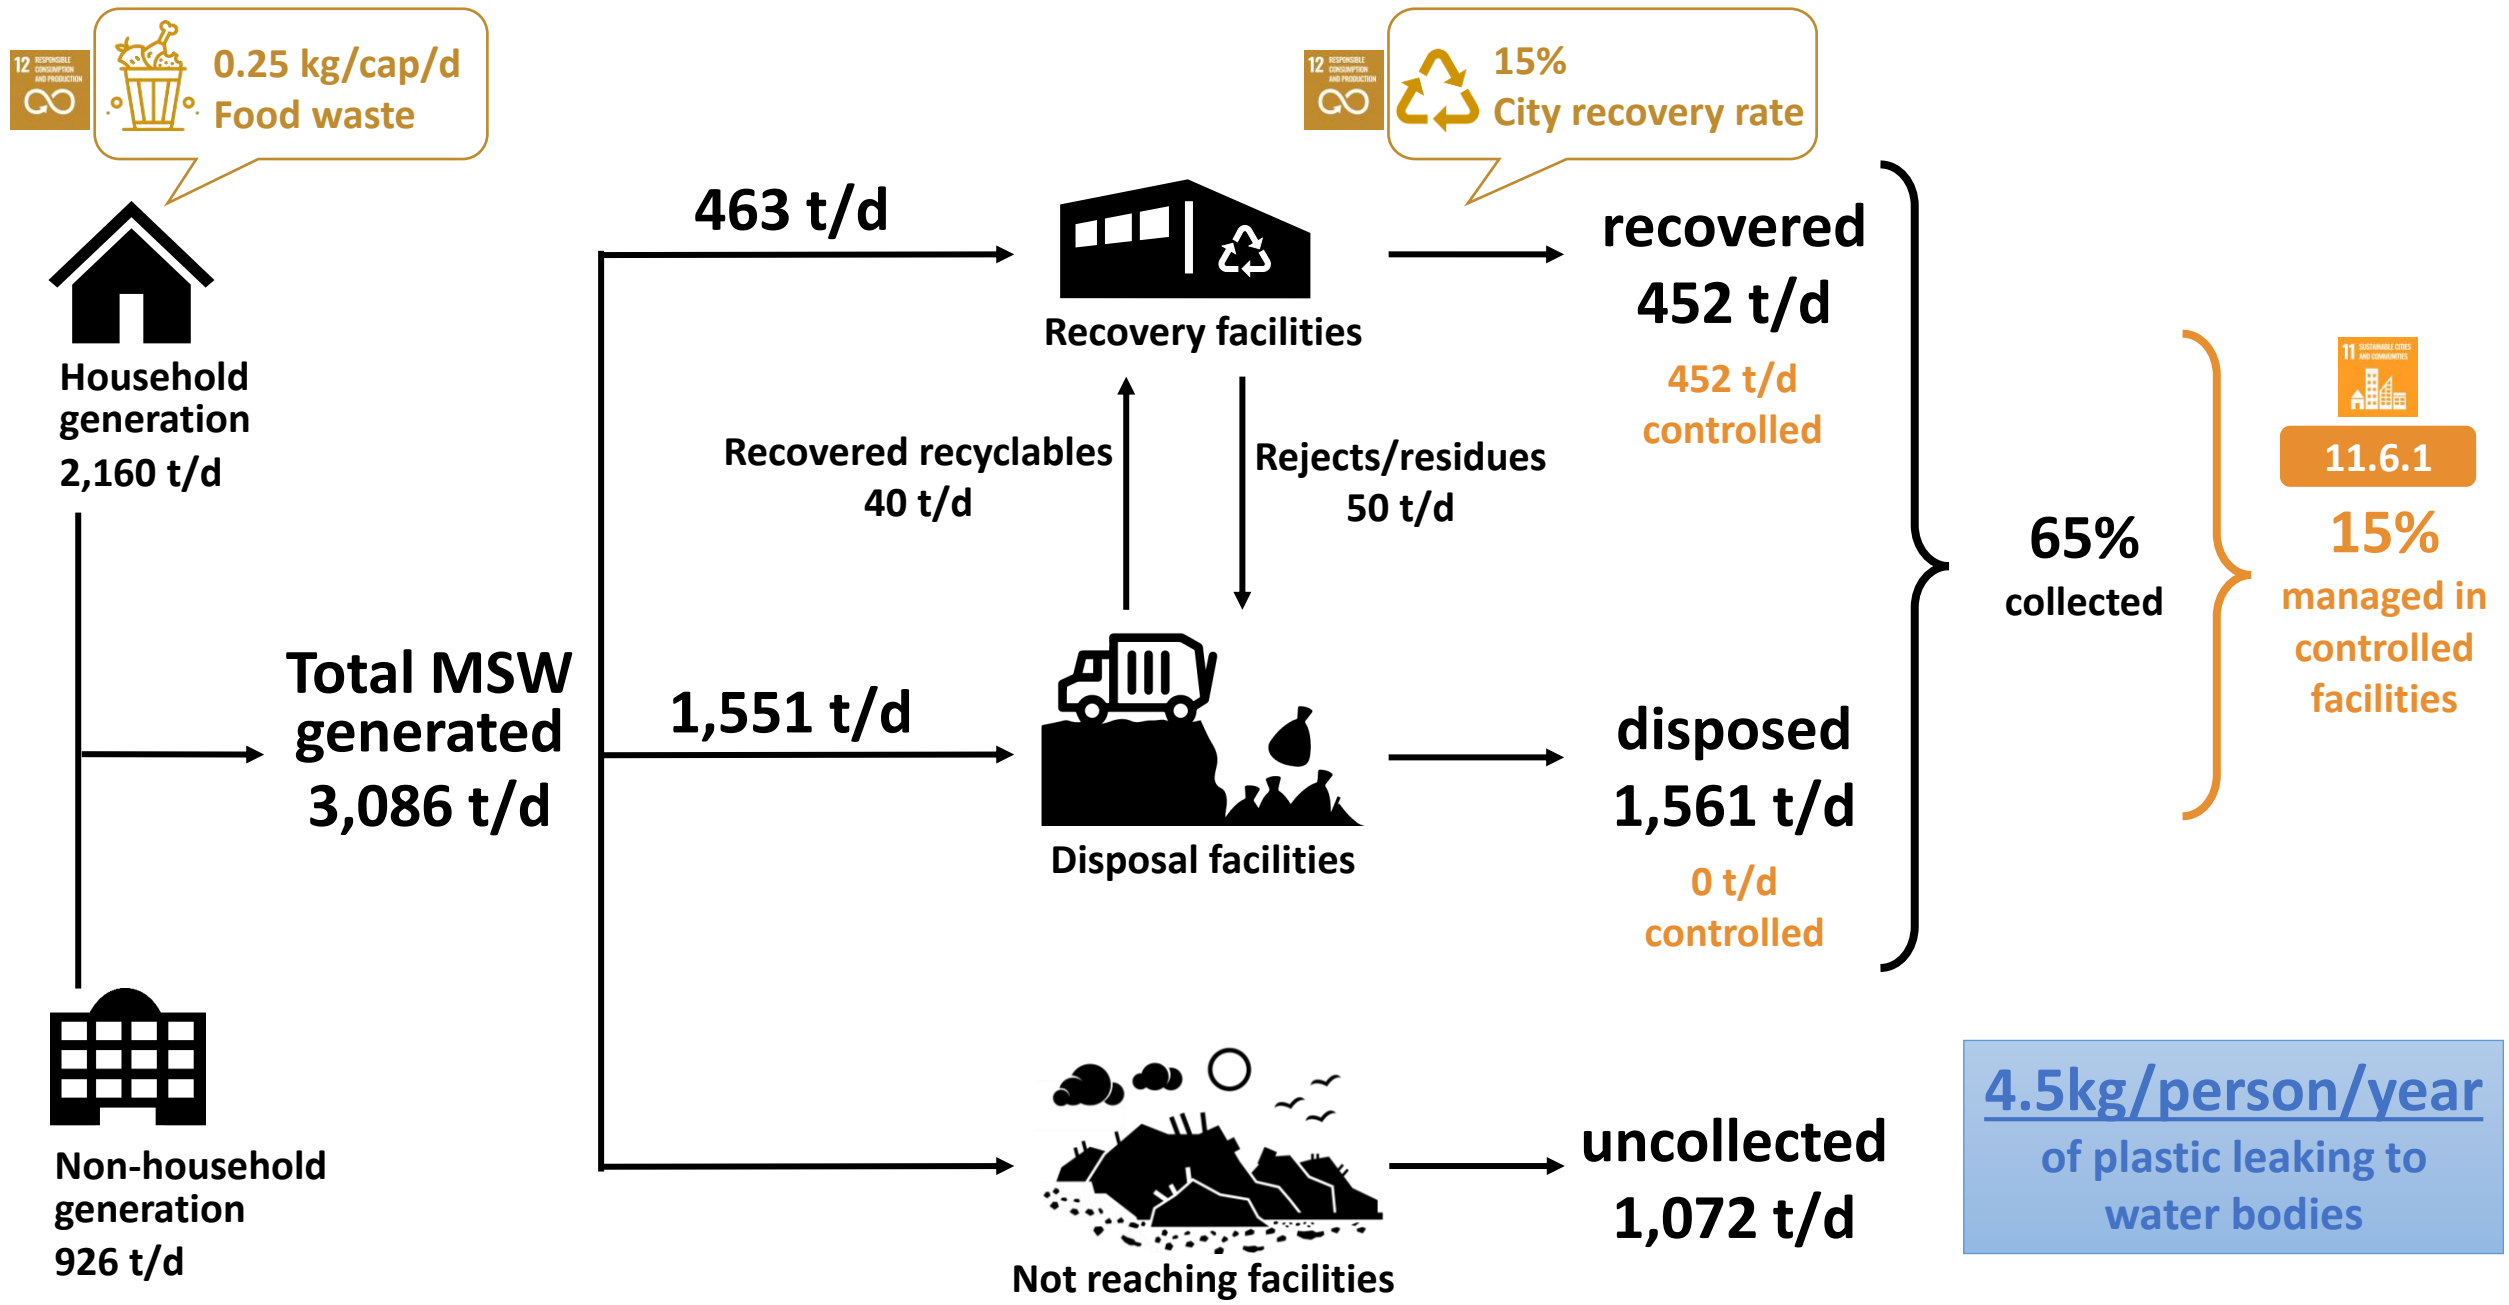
12 RESPONSIBLE CONSUMPTION AND PRODUCTION

0.25 kg/cap/d
Food waste

12 RESPONSIBLE CONSUMPTION AND PRODUCTION

15%
City recovery rate

Household generation
2,160 t/d

463 t/d

Recovery facilities

recovered
452 t/d
452 t/d
controlled

Recovered recyclables
40 t/d

Rejects/residues
50 t/d

11 SUSTAINABLE CITIES AND COMMUNITIES

11.6.1

65%
collected

15%
managed in controlled facilities

Total MSW generated
3,086 t/d

1,551 t/d

Disposal facilities

disposed
1,561 t/d
0 t/d
controlled

Non-household generation
926 t/d

Not reaching facilities

uncollected
1,072 t/d

4.5kg/person/year
of plastic leaking to water bodies